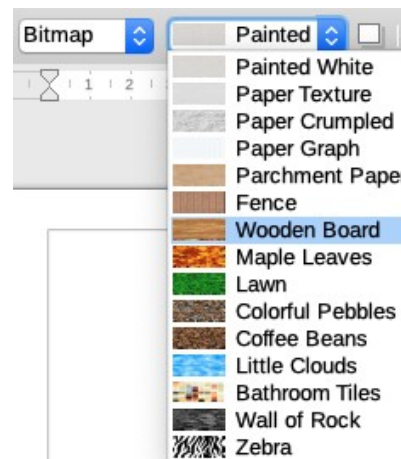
Bitmap
Painted

1 2

Painted White
Paper Texture
Paper Crumpled
Paper Graph
Parchment Pape
Fence
Wooden Board
Maple Leaves
Lawn
Colorful Pebbles
Coffee Beans
Little Clouds
Bathroom Tiles
Wall of Rock
Zebra